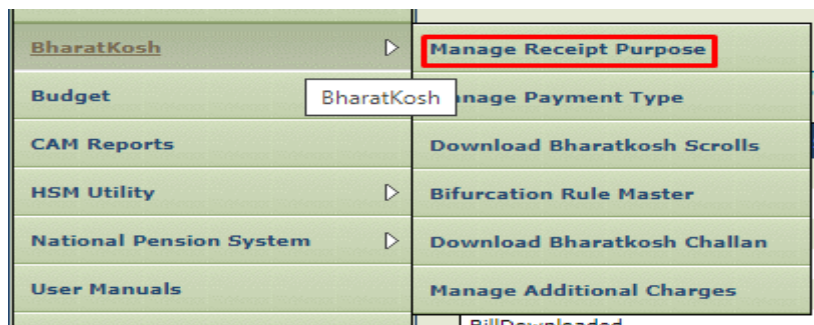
BharatKosh
Budget
CAM Reports
HSM Utility
National Pension System
User Manuals

Manage Receipt Purpose
BharatKosh
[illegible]nage Payment Type
Download Bharatkosh Scrolls
Bifurcation Rule Master
Download Bharatkosh Challan
Manage Additional Charges

BillDownloaded